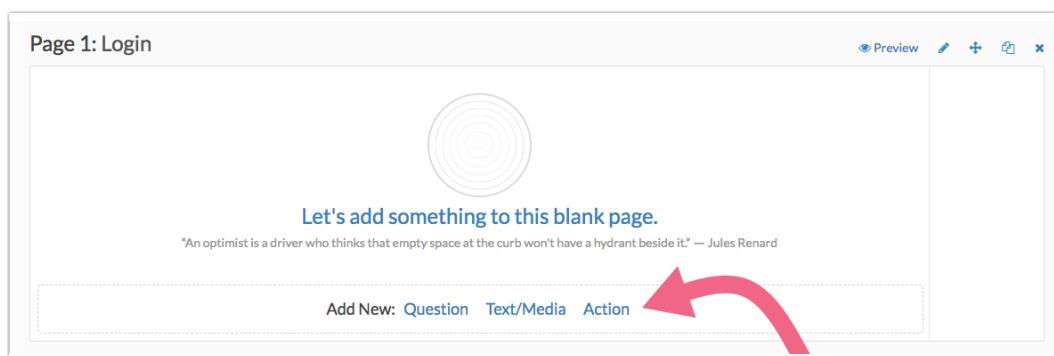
Page 1: Login

Preview

Let's add something to this blank page.

"An optimist is a driver who thinks that empty space at the curb won't have a hydrant beside it." — Jules Renard

Add New: Question Text/Media Action